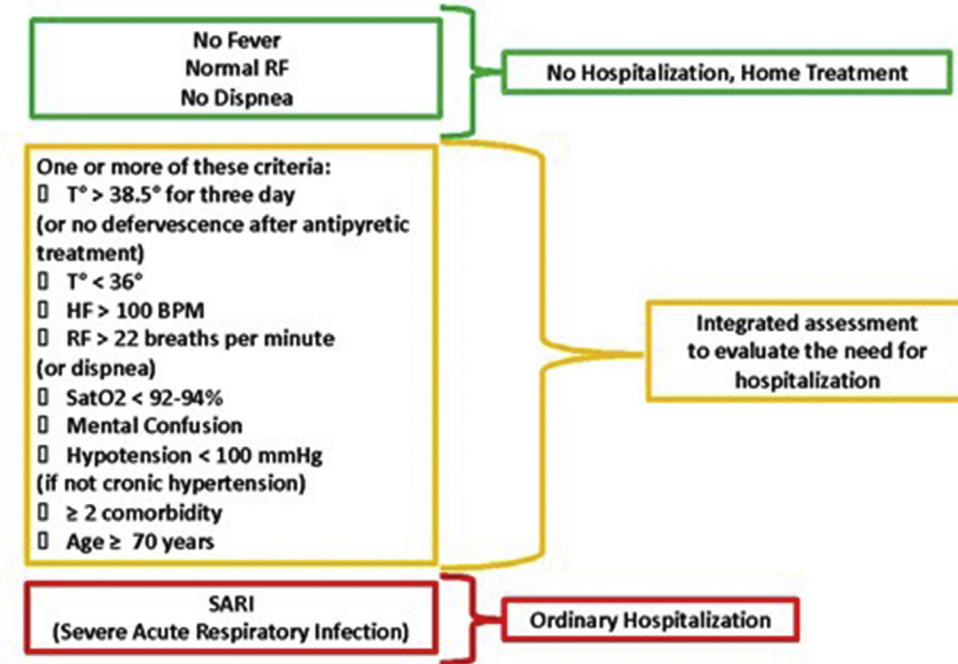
No Fever
Normal RF
No Dispnea

No Hospitalization, Home Treatment

One or more of these criteria:
 T° > 38.5° for three day
(or no defervescence after antipyretic treatment)
 T° < 36°
 HF > 100 BPM
 RF > 22 breaths per minute
(or dispnea)
 SatO2 < 92-94%
 Mental Confusion
 Hypotension < 100 mmHg
(if not cronic hypertension)
 ≥ 2 comorbidity
 Age ≥ 70 years

Integrated assessment to evaluate the need for hospitalization

SARI
(Severe Acute Respiratory Infection)

Ordinary Hospitalization